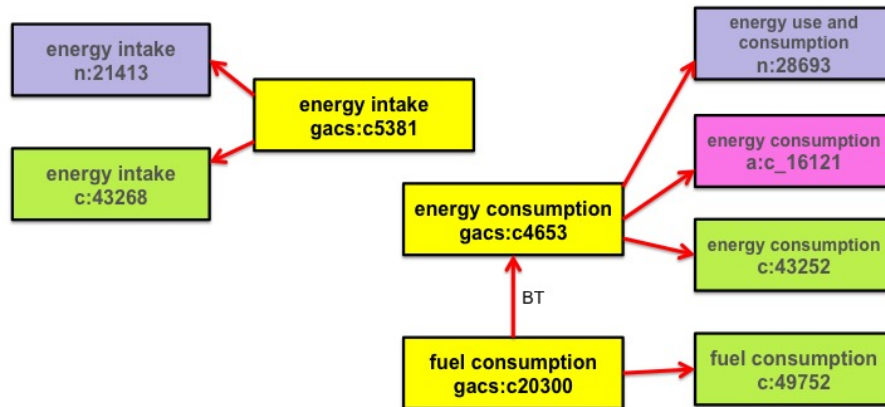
energy intake
n:21413

energy intake
gacs:c5381

energy intake
c:43268

energy use and consumption
n:28693

energy consumption
a:c_16121

energy consumption
gacs:c4653

energy consumption
c:43252

BT

fuel consumption
gacs:c20300

fuel consumption
c:49752